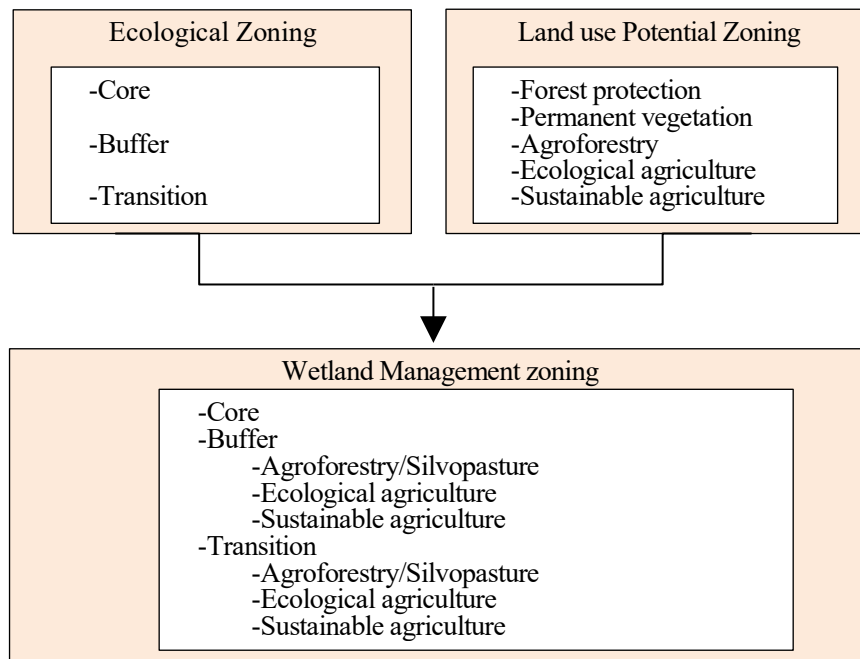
Ecological Zoning

-Core

-Buffer

-Transition

Land use Potential Zoning

-Forest protection
-Permanent vegetation
-Agroforestry
-Ecological agriculture
-Sustainable agriculture

Wetland Management zoning

-Core
-Buffer
-Agroforestry/Silvopasture
-Ecological agriculture
-Sustainable agriculture
-Transition
-Agroforestry/Silvopasture
-Ecological agriculture
-Sustainable agriculture